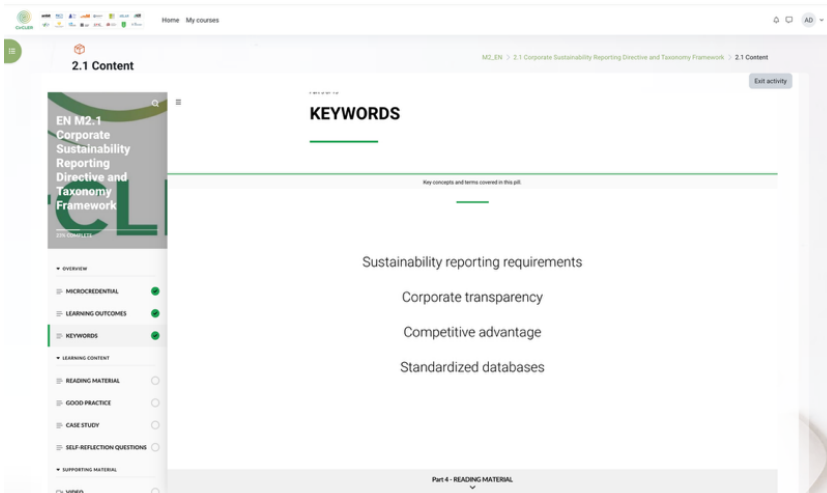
CirCLER

Home My courses

AD

2.1 Content

M2_EN > 2.1 Corporate Sustainability Reporting Directive and Taxonomy Framework > 2.1 Content

Exit activity

EN M2.1 Corporate Sustainability Reporting Directive and Taxonomy Framework

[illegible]

▾ OVERVIEW

MICROCREDENTIAL

LEARNING OUTCOMES

KEYWORDS

▾ LEARNING CONTENT

READING MATERIAL

GOOD PRACTICE

CASE STUDY

SELF-REFLECTION QUESTIONS

▾ SUPPORTING MATERIAL

VIDEO

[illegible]

KEYWORDS

Key concepts and terms covered in this pill.

Sustainability reporting requirements

Corporate transparency

Competitive advantage

Standardized databases

Part 4 - READING MATERIAL